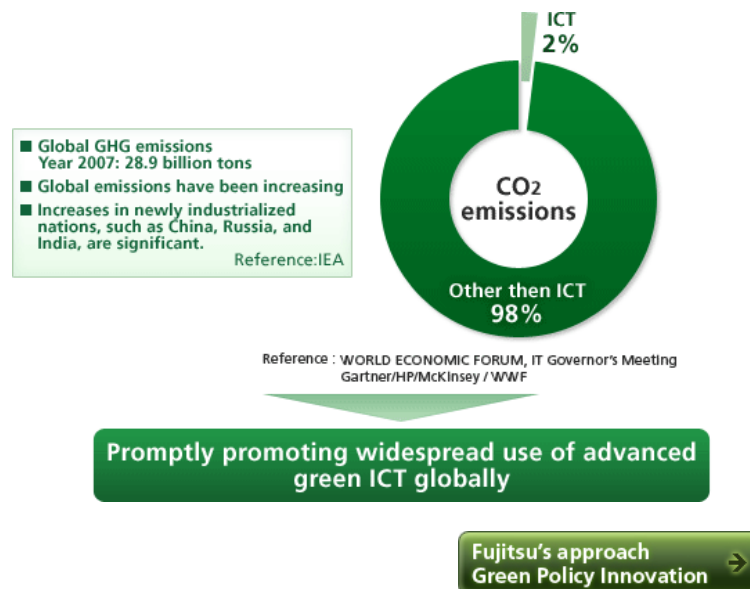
■ Global GHG emissions Year 2007: 28.9 billion tons

■ Global emissions have been increasing

■ Increases in newly industrialized nations, such as China, Russia, and India, are significant.

Reference:IEA

ICT
2%

$CO_2$
emissions

Other then ICT
98%

Reference : WORLD ECONOMIC FORUM, IT Governor's Meeting Gartner/HP/McKinsey / WWF

Promptly promoting widespread use of advanced green ICT globally

Fujitsu's approach
Green Policy Innovation